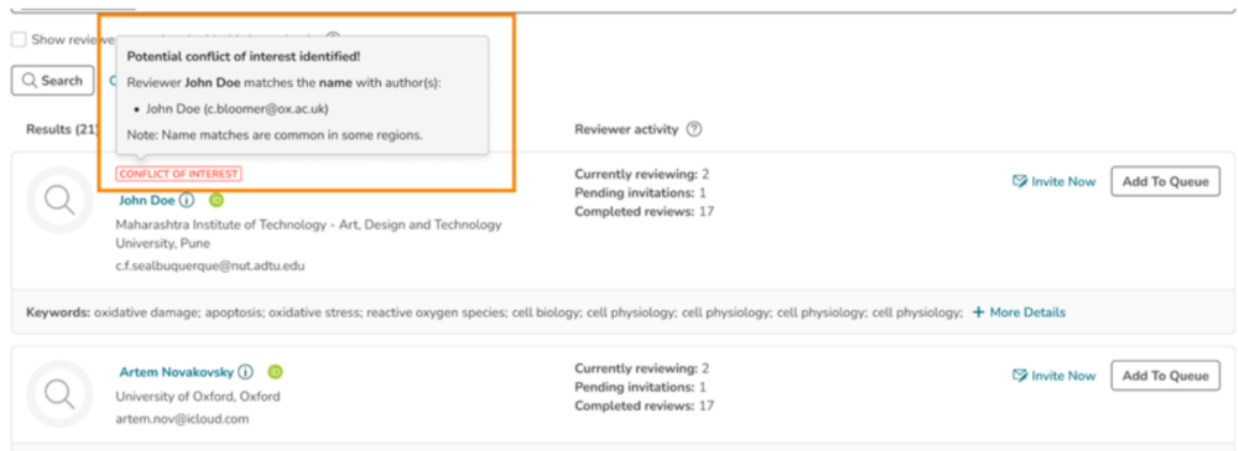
Show reviewe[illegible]

Search

Potential conflict of interest identified!

Reviewer **John Doe** matches the **name** with author(s):

• John Doe (c.bloomer@ox.ac.uk)

Note: Name matches are common in some regions.

Results (21)

Reviewer activity

CONFLICT OF INTEREST

John Doe

Maharashtra Institute of Technology - Art, Design and Technology University, Pune

c.f.sealbuquerque@nut.adtu.edu

Currently reviewing: 2
Pending invitations: 1
Completed reviews: 17

Invite Now

Add To Queue

Keywords: oxidative damage; apoptosis; oxidative stress; reactive oxygen species; cell biology; cell physiology; cell physiology; cell physiology; cell physiology; + More Details

Artem Novakovsky

University of Oxford, Oxford

artem.nov@icloud.com

Currently reviewing: 2
Pending invitations: 1
Completed reviews: 17

Invite Now

Add To Queue